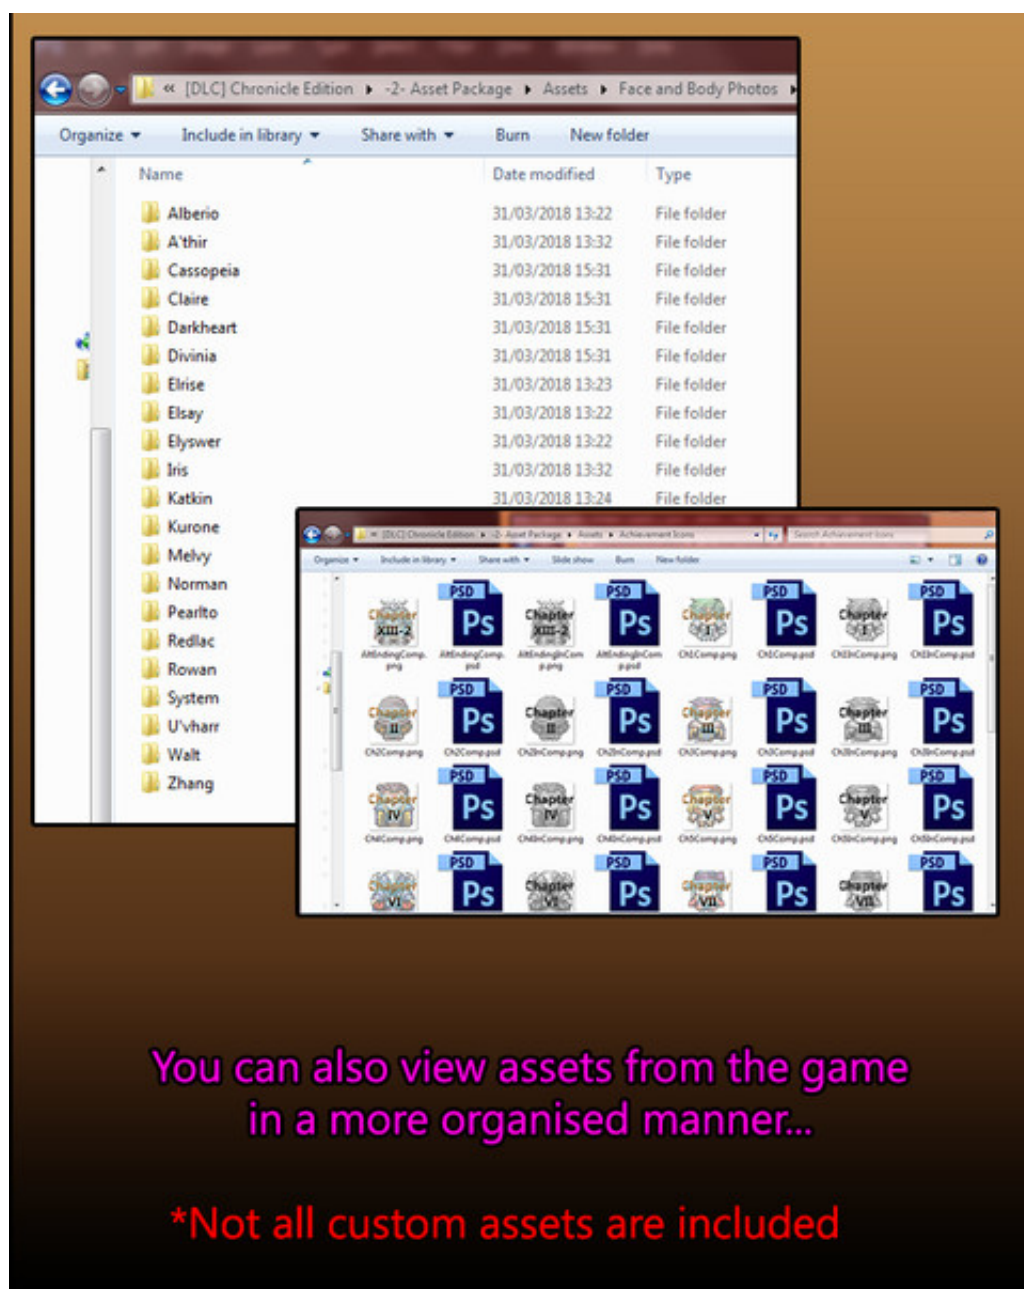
« [DLC] Chronicle Edition ▸ -2- Asset Package ▸ Assets ▸ Face and Body Photos ▸

Organize ▾ Include in library ▾ Share with ▾ Burn New folder

| Name | Date modified | Type |
|---|---|---|
| Alberio | 31/03/2018 13:22 | File folder |
| A'thir | 31/03/2018 13:32 | File folder |
| Cassopeia | 31/03/2018 15:31 | File folder |
| Claire | 31/03/2018 15:31 | File folder |
| Darkheart | 31/03/2018 15:31 | File folder |
| Divinia | 31/03/2018 15:31 | File folder |
| Elrise | 31/03/2018 13:23 | File folder |
| Elsay | 31/03/2018 13:22 | File folder |
| Elyswer | 31/03/2018 13:22 | File folder |
| Iris | 31/03/2018 13:32 | File folder |
| Katkin | 31/03/2018 13:24 | File folder |
| Kurone | | |
| Melvy | | |
| Norman | | |
| Pearlto | | |
| Redlac | | |
| Rowan | | |
| System | | |
| U'vharr | | |
| Walt | | |
| Zhang | | |

[DLC] Chronicle Edition ▸ -2- Asset Package ▸ Assets ▸ Achievement Icons
Search Achievement Icons

Organize ▾ Include in library ▾ Share with ▾ Slide show Burn New folder

Chapter XIII-2 AltEndingComp.png
PSD Ps AltEndingComp.psd
Chapter XIII-2 AltEndingInCom p.png
PSD Ps AltEndingInCom p.psd
Chapter I Ch1Comp.png
PSD Ps Ch1Comp.psd
Chapter I Ch1InComp.png
PSD Ps Ch1InComp.psd
Chapter II Ch2Comp.png
PSD Ps Ch2Comp.psd
Chapter II Ch2InComp.png
PSD Ps Ch2InComp.psd
Chapter III Ch3Comp.png
PSD Ps Ch3Comp.psd
Chapter III Ch3InComp.png
PSD Ps Ch3InComp.psd
Chapter IV Ch4Comp.png
PSD Ps Ch4Comp.psd
Chapter IV Ch4InComp.png
PSD Ps Ch4InComp.psd
Chapter V Ch5Comp.png
PSD Ps Ch5Comp.psd
Chapter V Ch5InComp.png
PSD Ps Ch5InComp.psd
Chapter VI
PSD Ps
Chapter VI
PSD Ps
Chapter VII
PSD Ps
Chapter VII
PSD Ps

You can also view assets from the game in a more organised manner...

*Not all custom assets are included